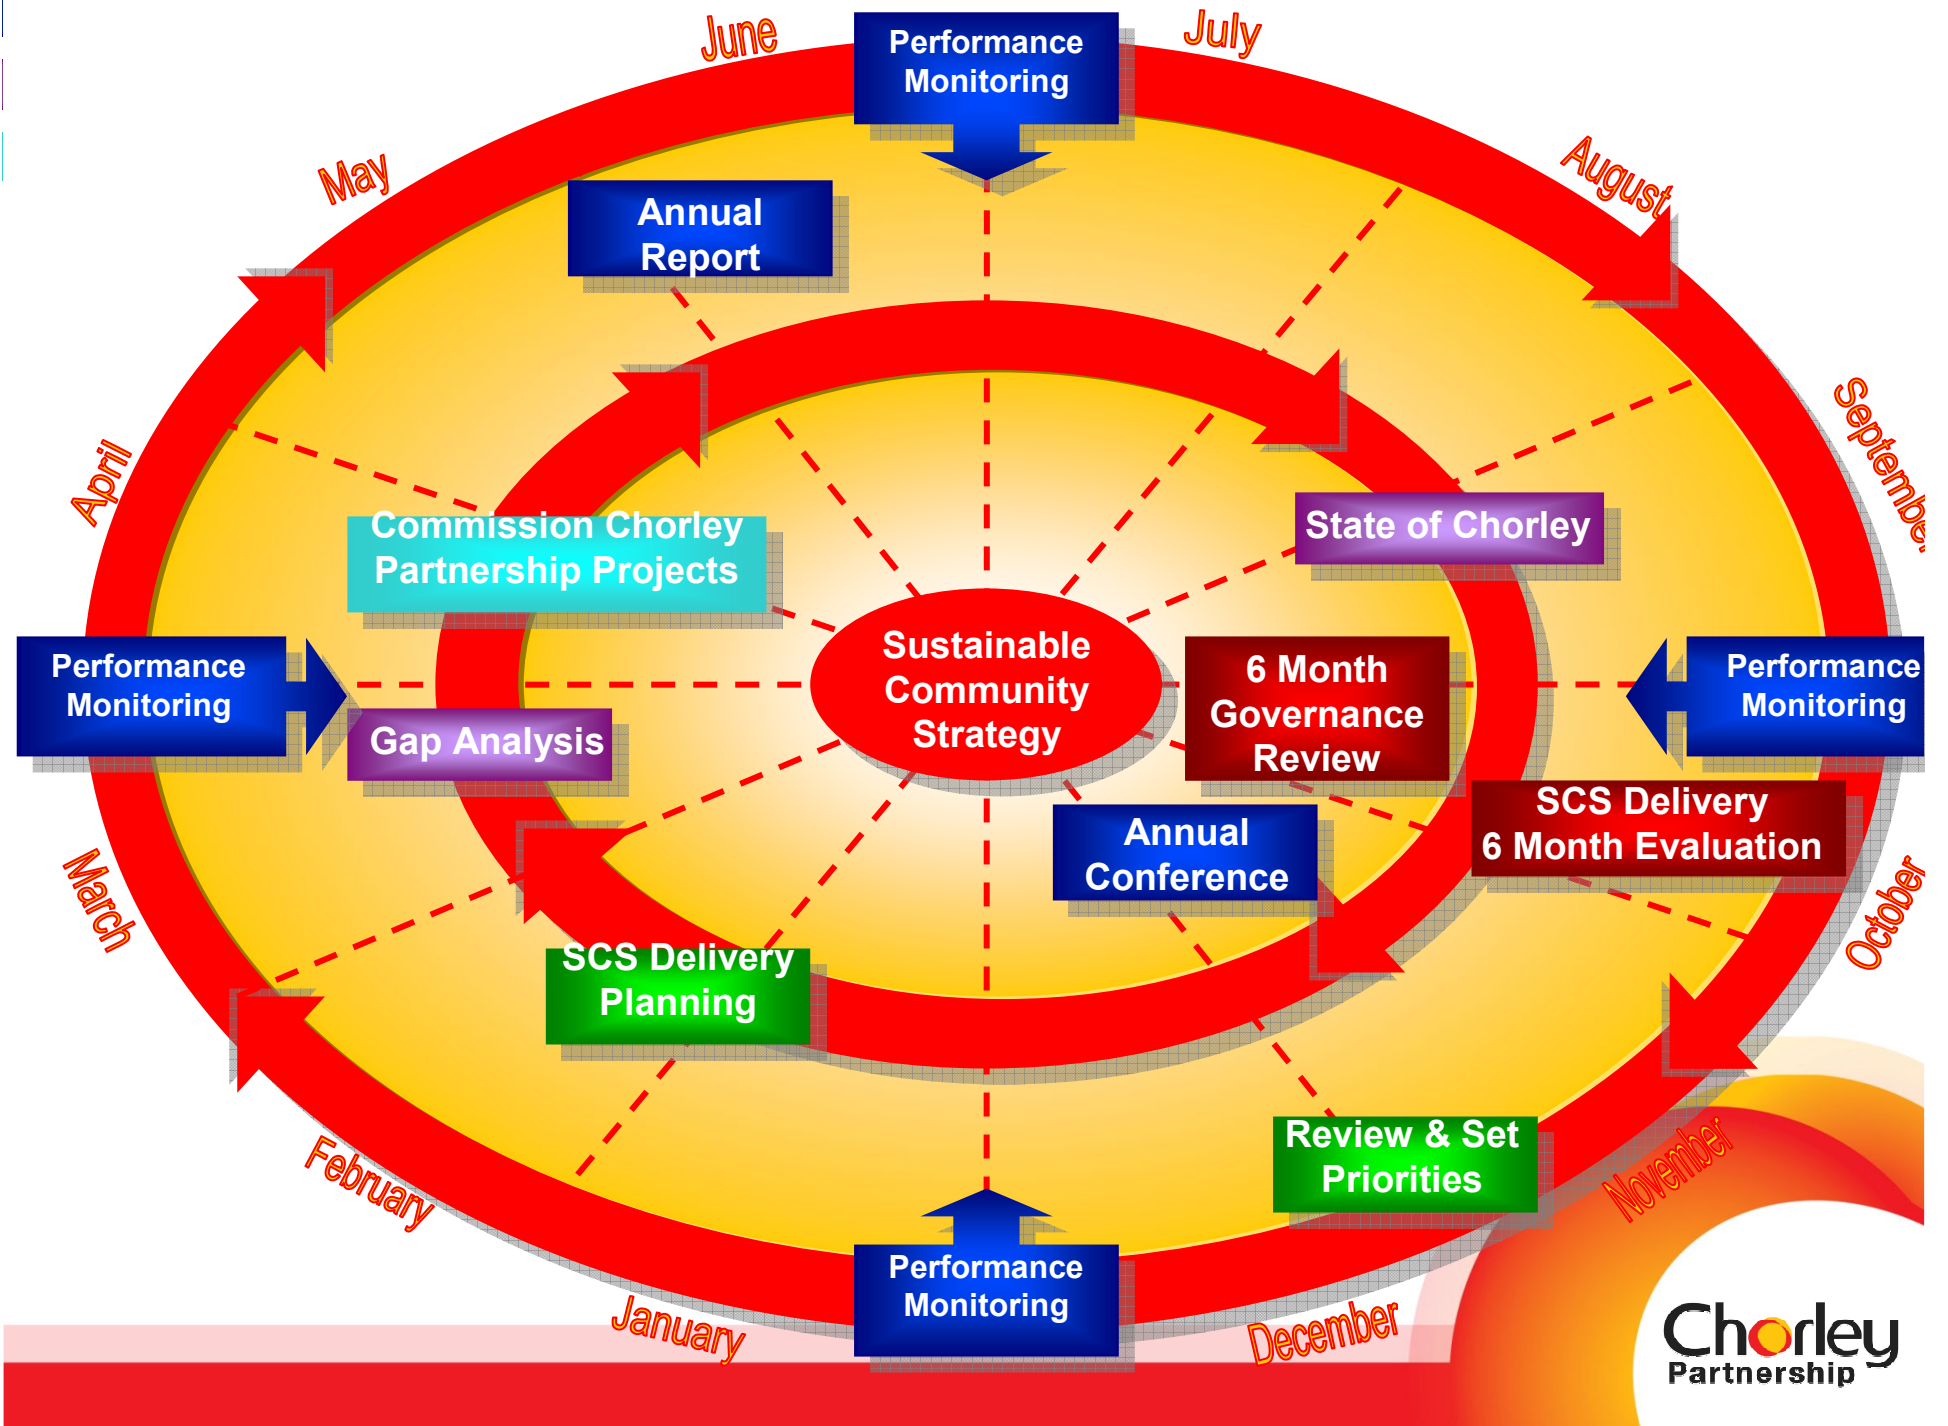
June

Performance Monitoring

July

May

Annual Report

August

April

September

Commission Chorley Partnership Projects

State of Chorley

Performance Monitoring

Sustainable Community Strategy

6 Month Governance Review

Performance Monitoring

Gap Analysis

SCS Delivery 6 Month Evaluation

March

Annual Conference

October

SCS Delivery Planning

Review & Set Priorities

November

February

Performance Monitoring

January

December

Chorley Partnership